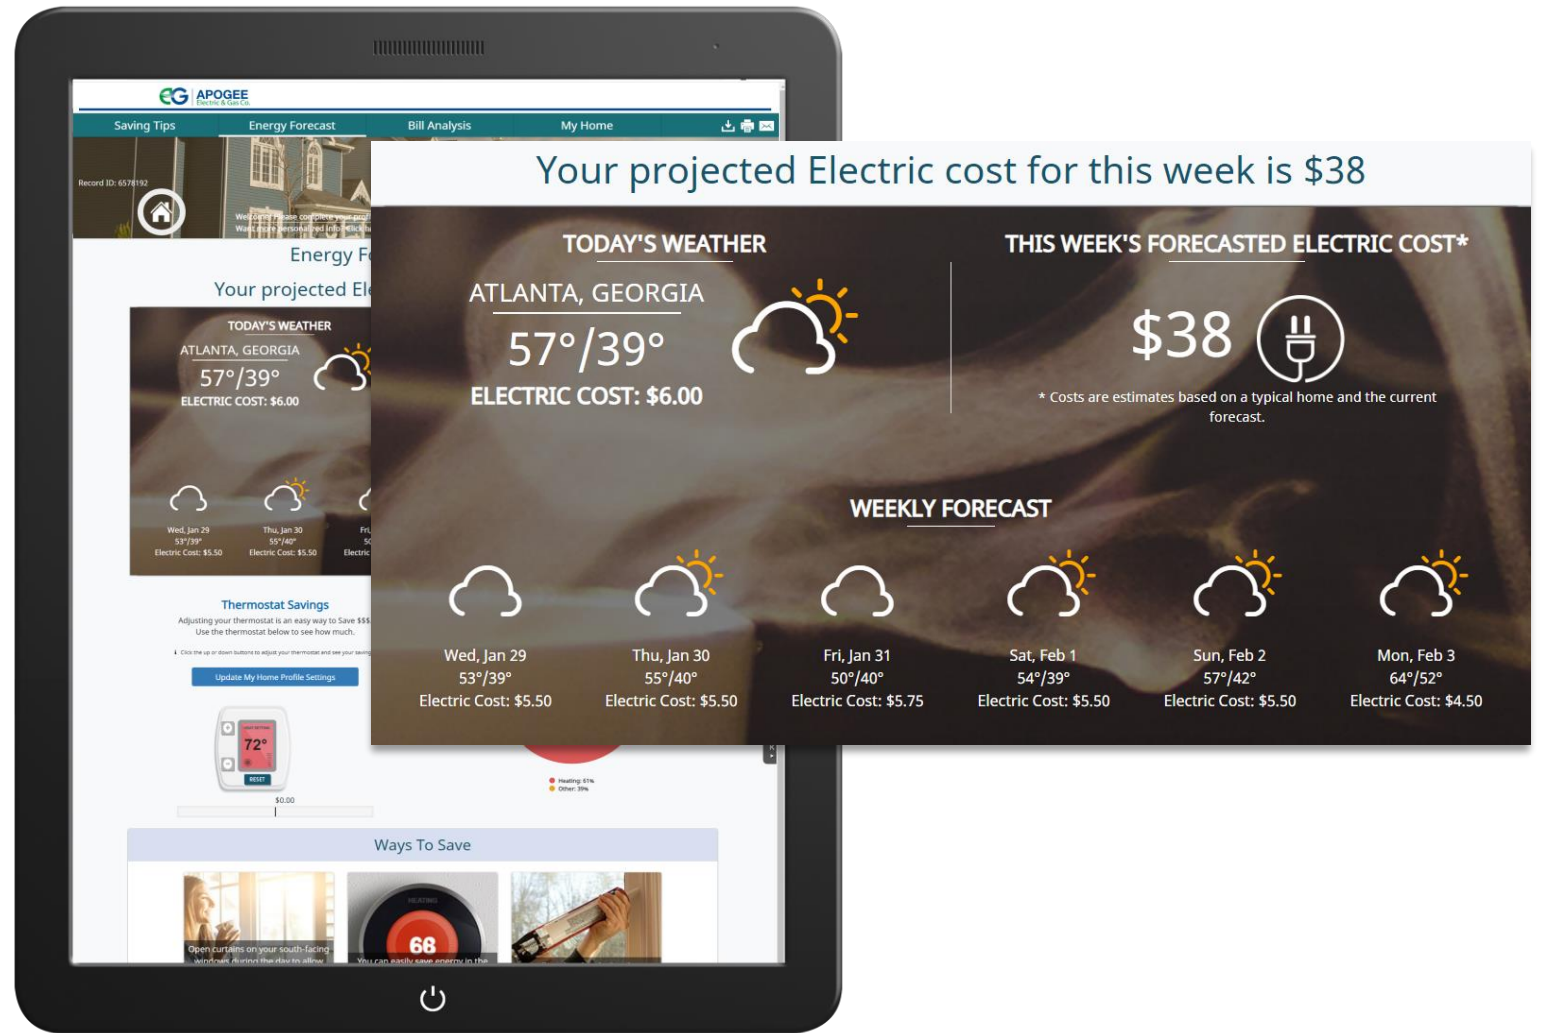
APOGEE
Electric & Gas Co.

Saving Tips | Energy Forecast | Bill Analysis | My Home

Record ID: 6578192

Welcome! Please complete your pro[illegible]
Want more personalized info? Click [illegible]

Energy F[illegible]

Your projected El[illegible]

TODAY'S WEATHER
ATLANTA, GEORGIA
57°/39°
ELECTRIC COST: $6.00

Wed, Jan 29
53°/39°
Electric Cost: $5.50

Thu, Jan 30
55°/40°
Electric Cost: $5.50

Fri, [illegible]
Electric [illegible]

Thermostat Savings
Adjusting your thermostat is an easy way to Save $$$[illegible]
Use the thermostat below to see how much.

Click the up or down buttons to adjust your thermostat and see your saving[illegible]

Update My Home Profile Settings

72°
RESET
$0.00

Heating: 61%
Other: 39%

Ways To Save

Open curtains on your south-facing windows during the day to allow

68

You can easily save energy in the

Your projected Electric cost for this week is $38

TODAY'S WEATHER
ATLANTA, GEORGIA
57°/39°
ELECTRIC COST: $6.00

THIS WEEK'S FORECASTED ELECTRIC COST*
$38
* Costs are estimates based on a typical home and the current forecast.

WEEKLY FORECAST

Wed, Jan 29
53°/39°
Electric Cost: $5.50

Thu, Jan 30
55°/40°
Electric Cost: $5.50

Fri, Jan 31
50°/40°
Electric Cost: $5.75

Sat, Feb 1
54°/39°
Electric Cost: $5.50

Sun, Feb 2
57°/42°
Electric Cost: $5.50

Mon, Feb 3
64°/52°
Electric Cost: $4.50